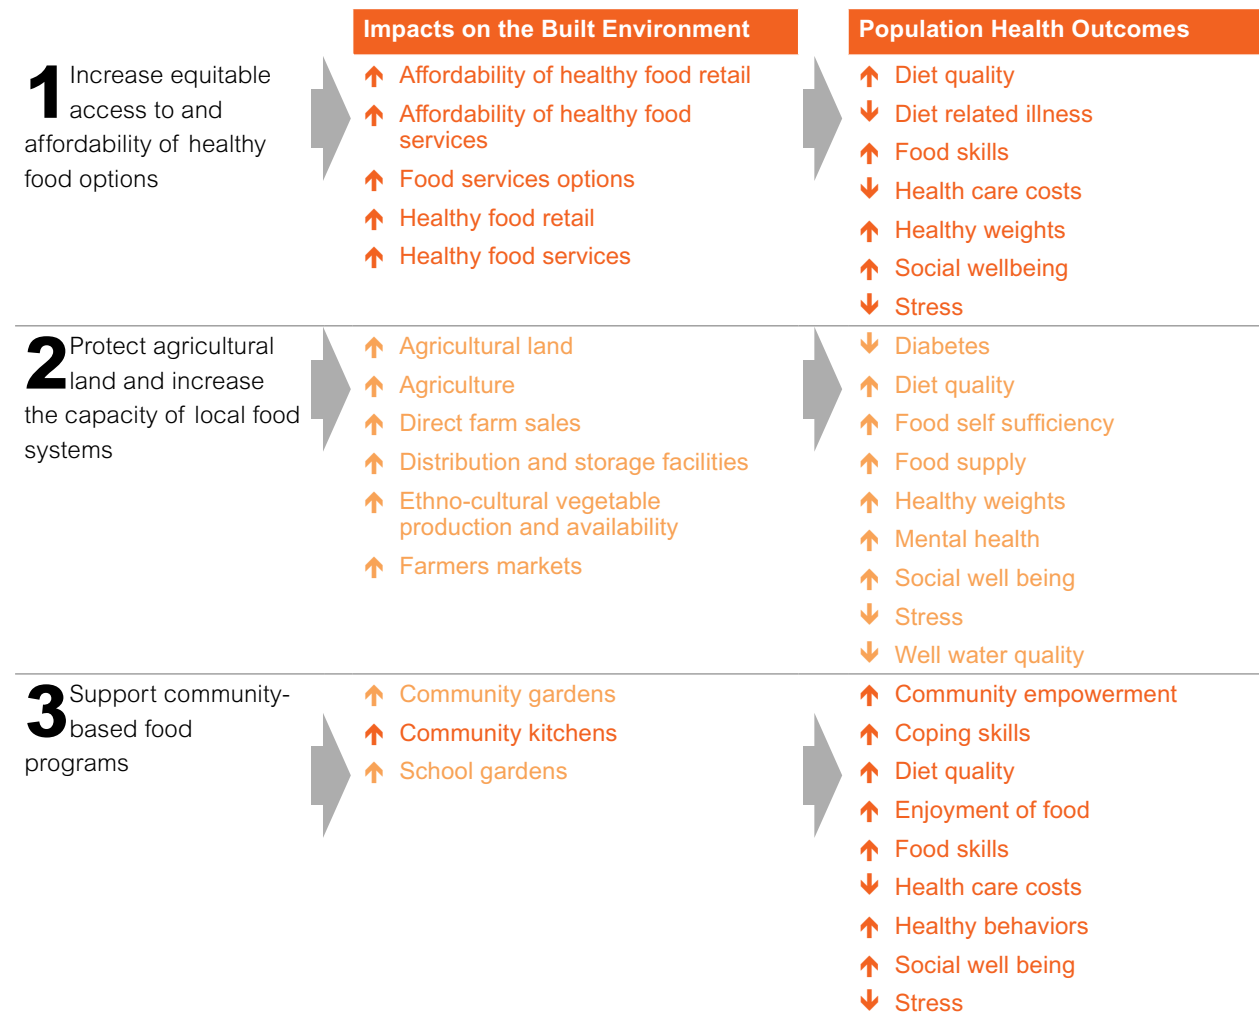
| | Impacts on the Built Environment | Population Health Outcomes |
|---|---|---|
| 1 Increase equitable access to and affordability of healthy food options | ↑ Affordability of healthy food retail<br>↑ Affordability of healthy food services<br>↑ Food services options<br>↑ Healthy food retail<br>↑ Healthy food services | ↑ Diet quality<br>↓ Diet related illness<br>↑ Food skills<br>↓ Health care costs<br>↑ Healthy weights<br>↑ Social wellbeing<br>↓ Stress |
| 2 Protect agricultural land and increase the capacity of local food systems | ↑ Agricultural land<br>↑ Agriculture<br>↑ Direct farm sales<br>↑ Distribution and storage facilities<br>↑ Ethno-cultural vegetable production and availability<br>↑ Farmers markets | ↓ Diabetes<br>↑ Diet quality<br>↑ Food self sufficiency<br>↑ Food supply<br>↑ Healthy weights<br>↑ Mental health<br>↑ Social well being<br>↓ Stress<br>↓ Well water quality |
| 3 Support community-based food programs | ↑ Community gardens<br>↑ Community kitchens<br>↑ School gardens | ↑ Community empowerment<br>↑ Coping skills<br>↑ Diet quality<br>↑ Enjoyment of food<br>↑ Food skills<br>↓ Health care costs<br>↑ Healthy behaviors<br>↑ Social well being<br>↓ Stress |